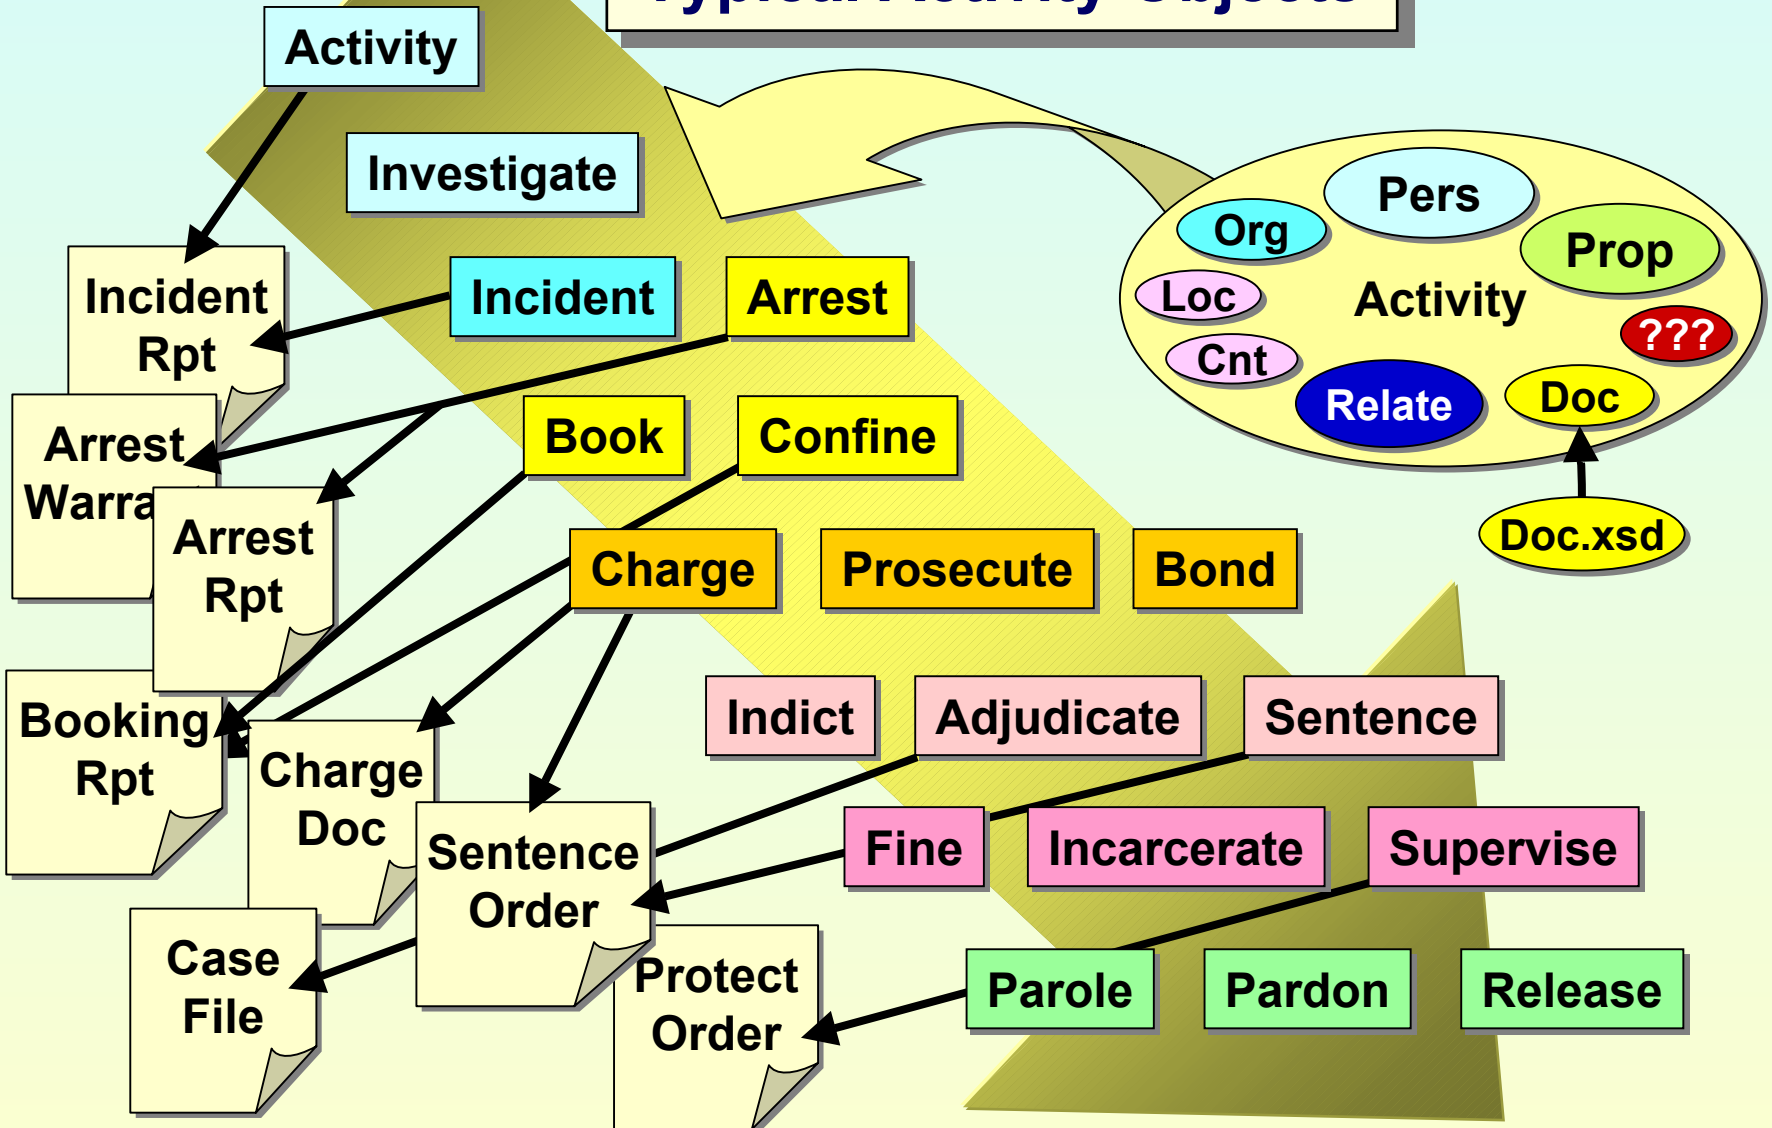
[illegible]

Activity

Investigate

Incident Rpt

Incident

Arrest

Arrest Warra

Arrest Rpt

Book

Confine

Charge

Prosecute

Bond

Booking Rpt

Charge Doc

Indict

Adjudicate

Sentence

Sentence Order

Fine

Incarcerate

Supervise

Case File

Protect Order

Parole

Pardon

Release

Pers

Org

Prop

Loc

Activity

???

Cnt

Relate

Doc

Doc.xsd